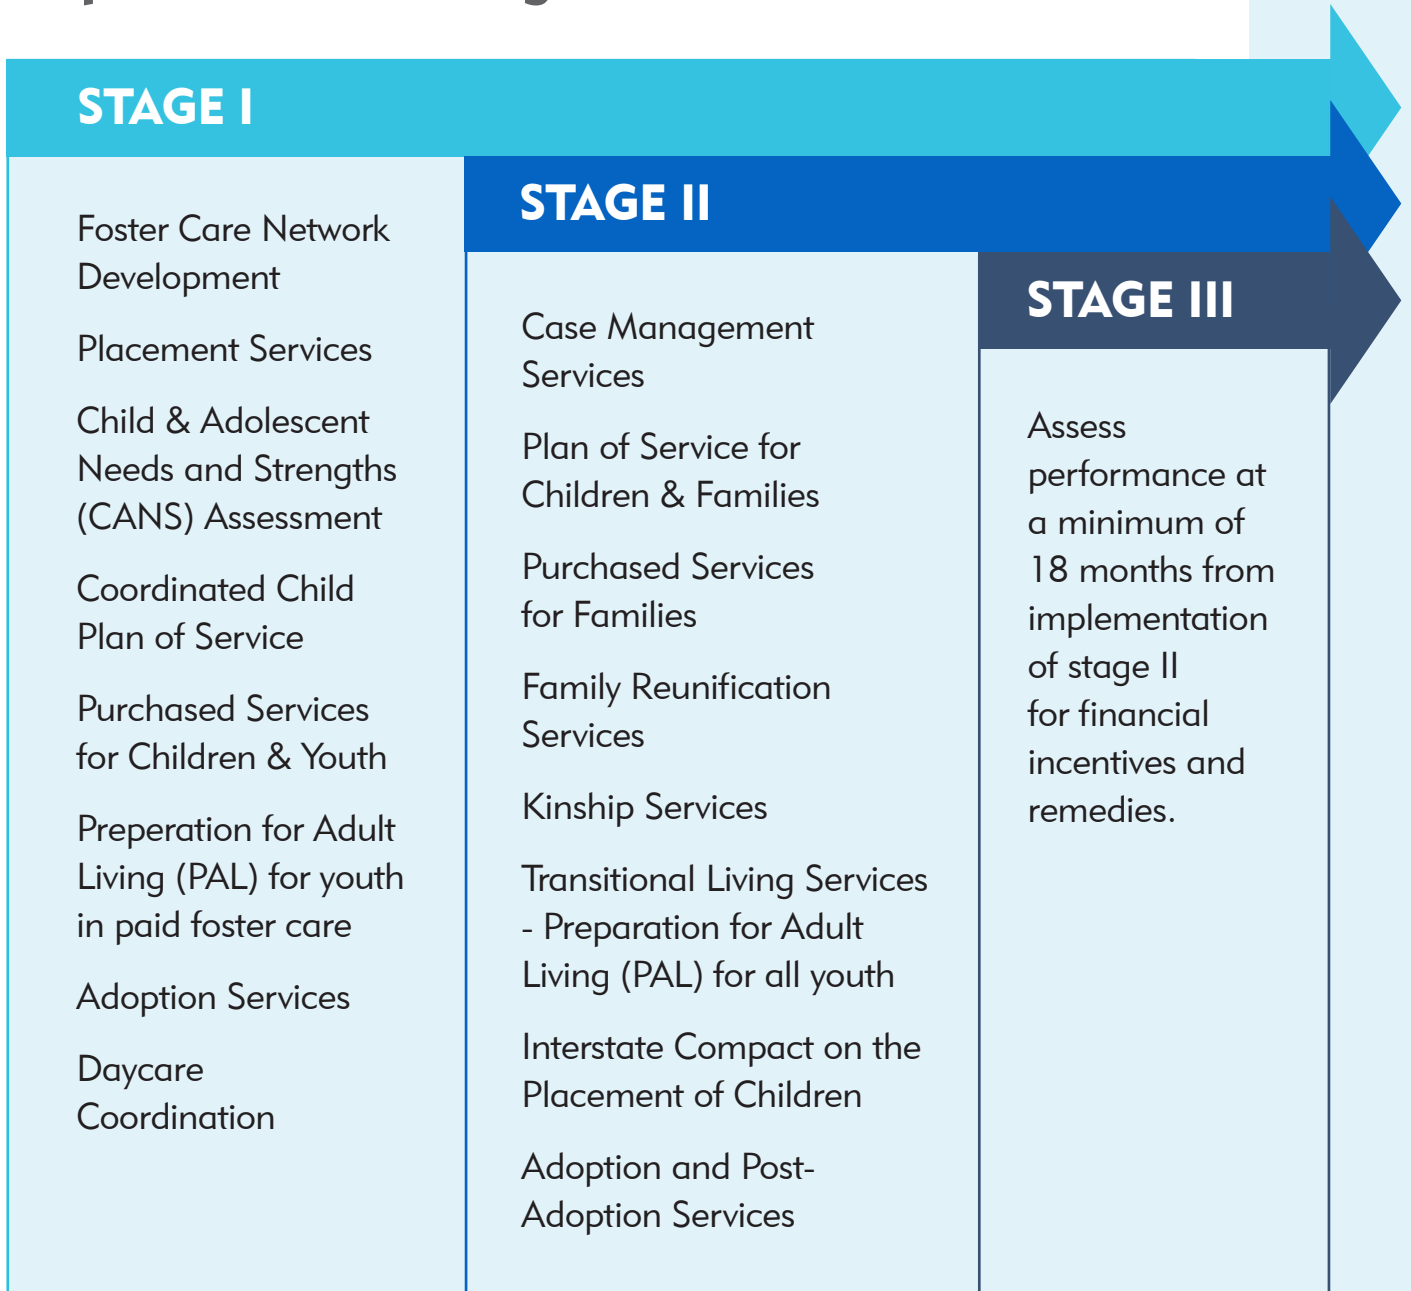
STAGE I

Foster Care Network Development

Placement Services

Child & Adolescent Needs and Strengths (CANS) Assessment

Coordinated Child Plan of Service

Purchased Services for Children & Youth

Preperation for Adult Living (PAL) for youth in paid foster care

Adoption Services

Daycare Coordination

STAGE II

Case Management Services

Plan of Service for Children & Families

Purchased Services for Families

Family Reunification Services

Kinship Services

Transitional Living Services - Preparation for Adult Living (PAL) for all youth

Interstate Compact on the Placement of Children

Adoption and Post-Adoption Services

STAGE III

Assess performance at a minimum of 18 months from implementation of stage II for financial incentives and remedies.